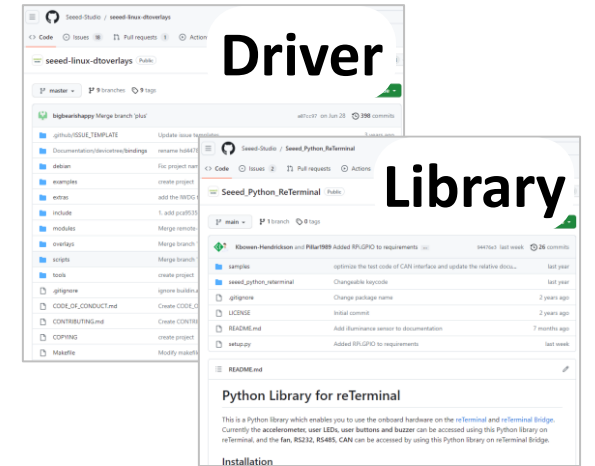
Seeed-Studio / seeed-linux-dtoverlays

Code Issues 16 Pull requests 1 Actions

seeed-linux-dtoverlays Public

master 9 branches 9 tags

bigbearishappy Merge branch 'plus' a6f1c97 on Jun 28 398 commits

.github/ISSUE_TEMPLATE Update issue template

Documentation/devicetree/bindings rename hx8476

debian Fix project nam

examples create project

extras add the IMX6 t

include 1. add pca953

modules Merge remote-

overlays Merge branch

scripts Merge branch

tools create project

.gitignore ignore buildin

CODE_OF_CONDUCT.md Create CODE_C

CONTRIBUTING.md Create CONTRI

COPYING create project

Makefile Modify makefil

Driver

Seeed-Studio / Seeed_Python_ReTerminal

Code Issues 2 Pull requests Actions

Seeed_Python_ReTerminal Public

main 1 branch 0 tags

Library

Kboewe-Hendrickson and Pillar1989 Added RPi.GPIO to requirements 94476e3 last week 26 commits

samples optimize the test code of CAN interface and update the relative docu... last year

seeed_python_reterminal Changeable keycode last year

.gitignore Change package name 2 years ago

LICENSE Initial commit 2 years ago

README.md Add illuminance sensor to documentation 7 months ago

setup.py Added RPi.GPIO to requirements last week

README.md

Python Library for reTerminal

This is a Python library which enables you to use the onboard hardware on the reTerminal and reTerminal Bridge. Currently the accelerometer, user LEDs, user buttons and buzzer can be accessed using this Python library on reTerminal, and the fan, RS232, RS485, CAN can be accessed by using this Python library on reTerminal Bridge.

Installation